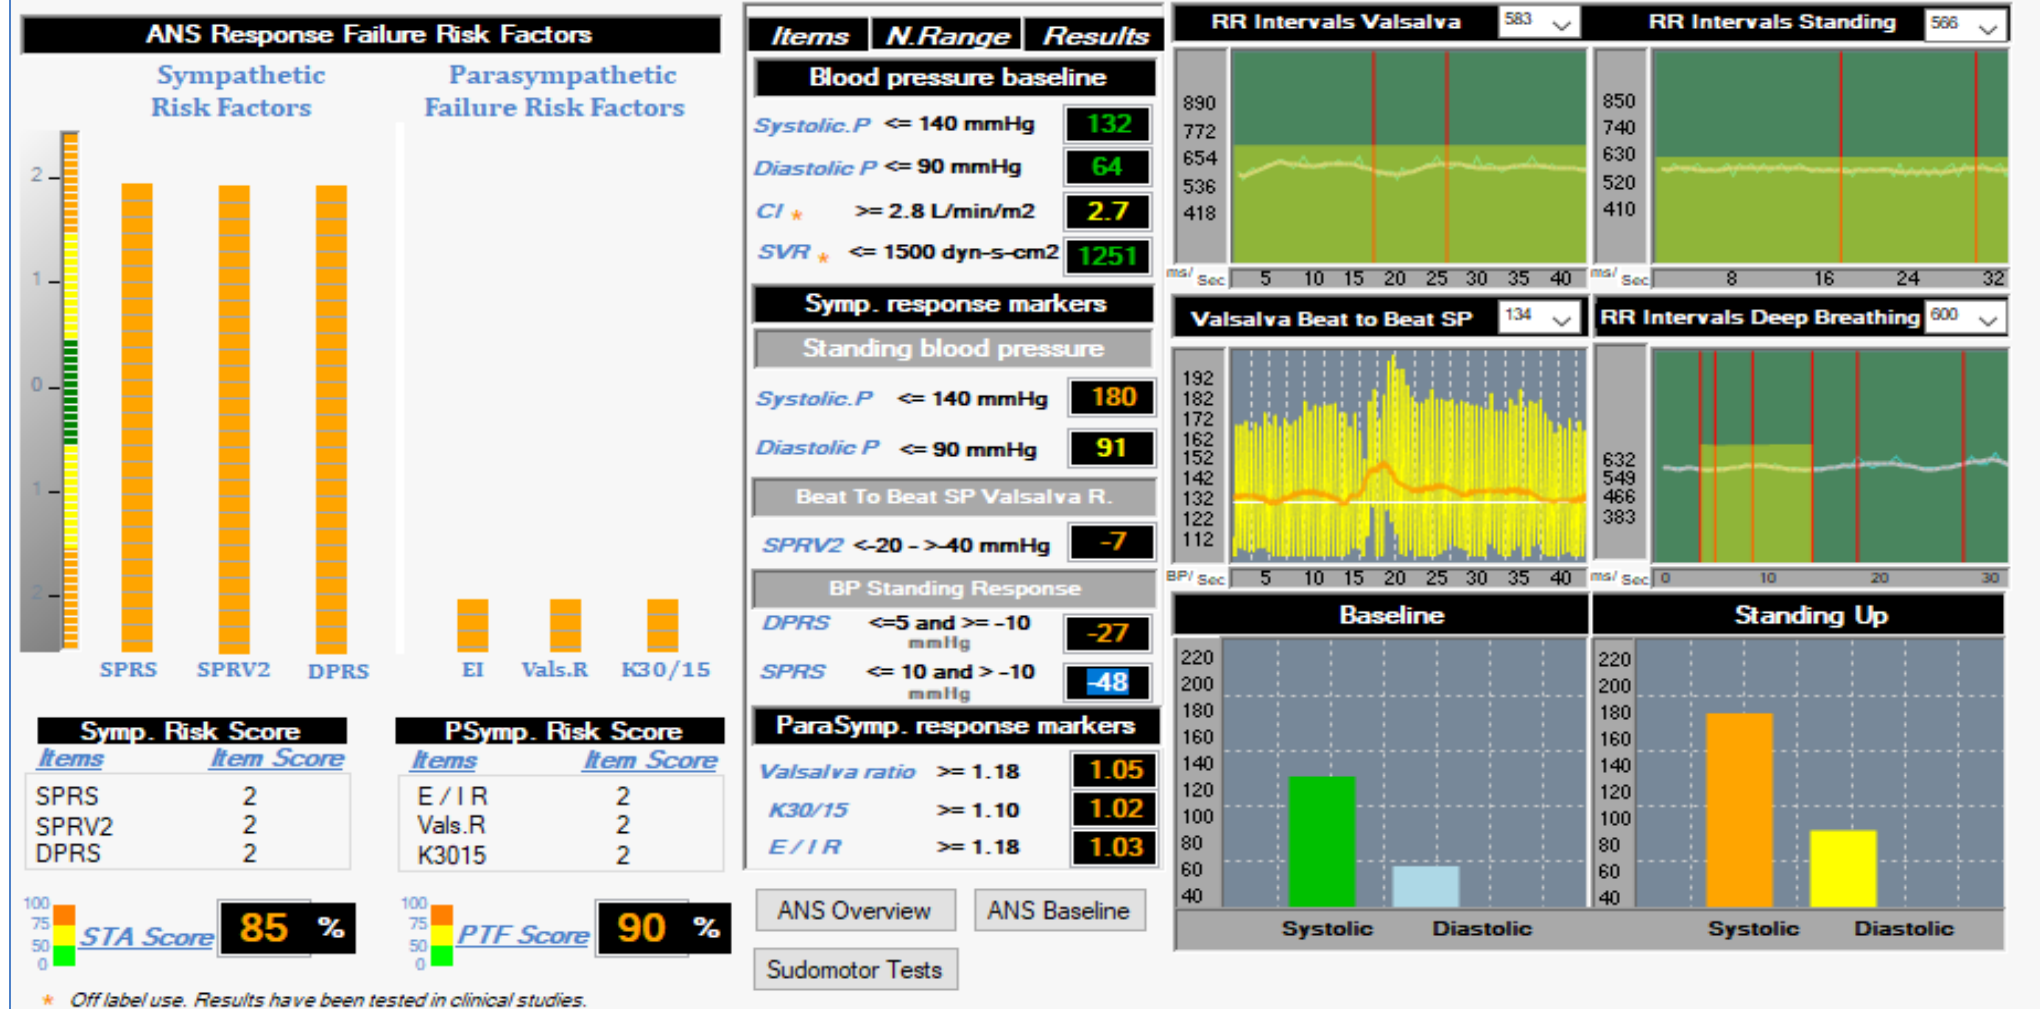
ANS Response Failure Risk Factors

Sympathetic Risk Factors

Parasympathetic Failure Risk Factors

2
1
0
1
2

SPRS SPRV2 DPRS EI Vals.R K30/15

Symp. Risk Score

| Items | Item Score |
|---|---|
| SPRS | 2 |
| SPRV2 | 2 |
| DPRS | 2 |

PSymp. Risk Score

| Items | Item Score |
|---|---|
| E / I R | 2 |
| Vals.R | 2 |
| K3015 | 2 |

100 75 50 0 STA Score 85 %

100 75 50 0 PTF Score 90 %

* Off label use. Results have been tested in clinical studies.

| Items | N.Range | Results |
|---|---|---|
| Blood pressure baseline | | |
| Systolic.P | <= 140 mmHg | 132 |
| Diastolic P | <= 90 mmHg | 64 |
| CI * | >= 2.8 L/min/m2 | 2.7 |
| SVR * | <= 1500 dyn-s-cm2 | 1251 |
| Symp. response markers | | |
| Standing blood pressure | | |
| Systolic.P | <= 140 mmHg | 180 |
| Diastolic P | <= 90 mmHg | 91 |
| Beat To Beat SP Valsalva R. | | |
| SPRV2 | <-20 - >-40 mmHg | -7 |
| BP Standing Response | | |
| DPRS | <=5 and >= -10 mmHg | -27 |
| SPRS | <= 10 and > -10 mmHg | -48 |
| ParaSymp. response markers | | |
| Valsalva ratio | >= 1.18 | 1.05 |
| K30/15 | >= 1.10 | 1.02 |
| E / I R | >= 1.18 | 1.03 |

ANS Overview
ANS Baseline
Sudomotor Tests

RR Intervals Valsalva 583
890 772 654 536 418
ms/ Sec 5 10 15 20 25 30 35 40

RR Intervals Standing 566
850 740 630 520 410
ms/ Sec 8 16 24 32

Valsalva Beat to Beat SP 134
192 182 172 162 152 142 132 122 112
BP/ Sec 5 10 15 20 25 30 35 40

RR Intervals Deep Breathing 600
632 549 466 383
ms/ Sec 0 10 20 30

Baseline
220 200 180 160 140 120 100 80 60 40
Systolic Diastolic

Standing Up
220 200 180 160 140 120 100 80 60 40
Systolic Diastolic